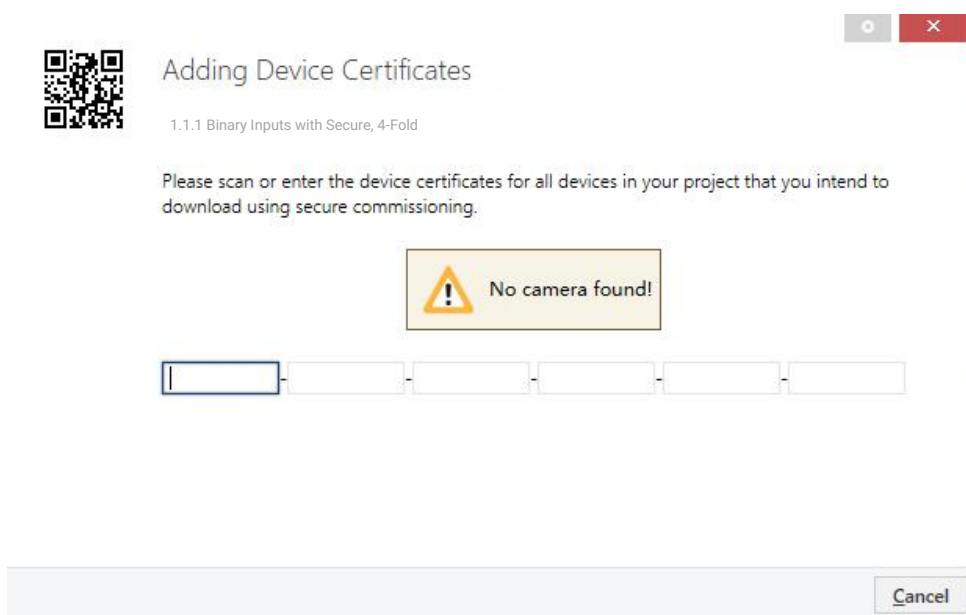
Adding Device Certificates

1.1.1 Binary Inputs with Secure, 4-Fold

Please scan or enter the device certificates for all devices in your project that you intend to download using secure commissioning.

No camera found!

- - - - -

Cancel